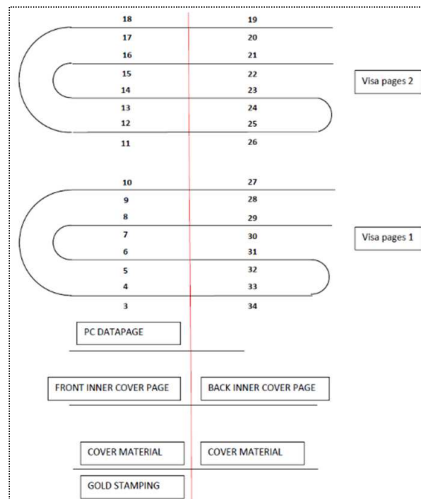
| | |
|---|---|
| 18 | 19 |
| 17 | 20 |
| 16 | 21 |
| 15 | 22 |
| 14 | 23 |
| 13 | 24 |
| 12 | 25 |
| 11 | 26 |

Visa pages 2

| | |
|---|---|
| 10 | 27 |
| 9 | 28 |
| 8 | 29 |
| 7 | 30 |
| 6 | 31 |
| 5 | 32 |
| 4 | 33 |
| 3 | 34 |

Visa pages 1

PC DATAPAGE

FRONT INNER COVER PAGE

BACK INNER COVER PAGE

COVER MATERIAL

COVER MATERIAL

GOLD STAMPING